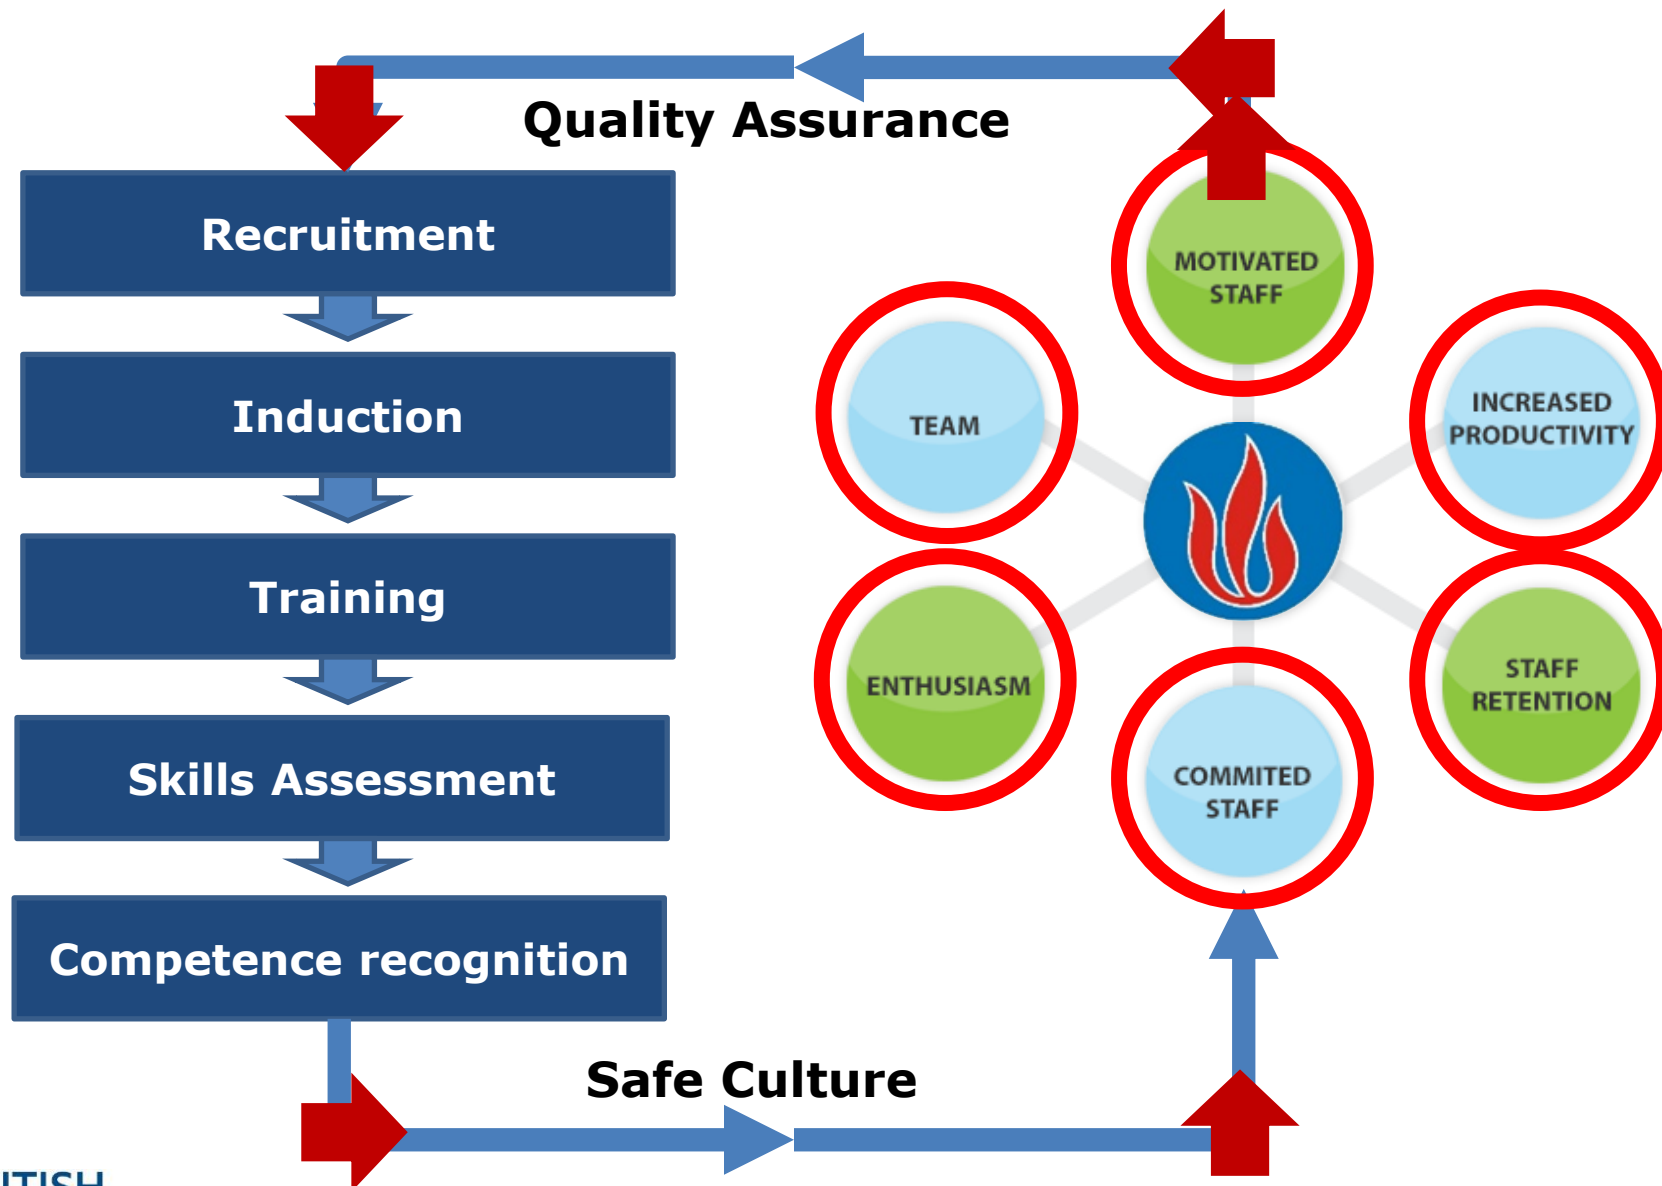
Quality Assurance

Recruitment

Induction

Training

Skills Assessment

Competence recognition

MOTIVATED STAFF

TEAM

INCREASED PRODUCTIVITY

ENTHUSIASM

STAFF RETENTION

COMMITED STAFF

Safe Culture

ITISH